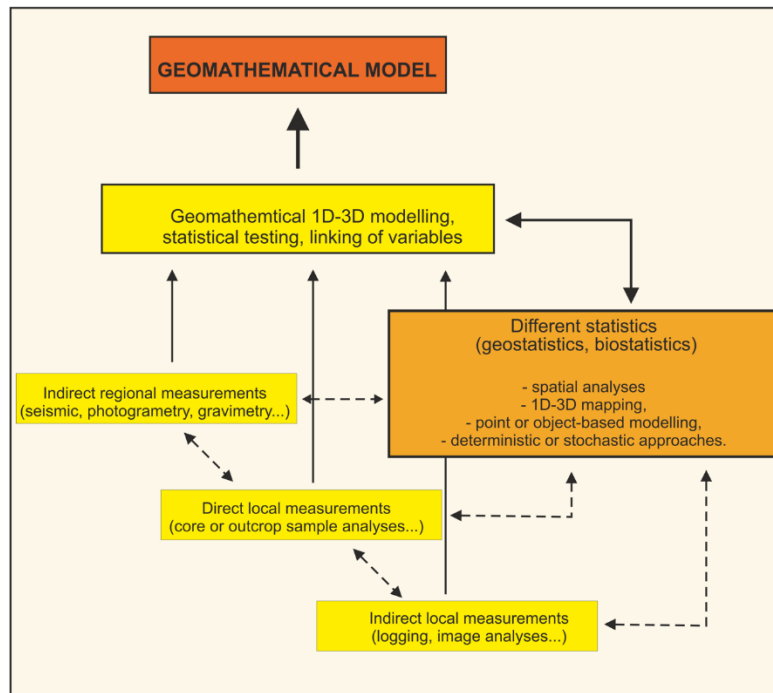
GEOMATHEMATICAL MODEL

Geomathemtical 1D-3D modelling, statistical testing, linking of variables

Different statistics (geostatistics, biostatistics)

- spatial analyses
- 1D-3D mapping,
- point or object-based modelling,
- deterministic or stochastic approaches.

Indirect regional measurements (seismic, photogrametry, gravimetry...)

Direct local measurements (core or outcrop sample analyses...)

Indirect local measurements (logging, image analyses...)